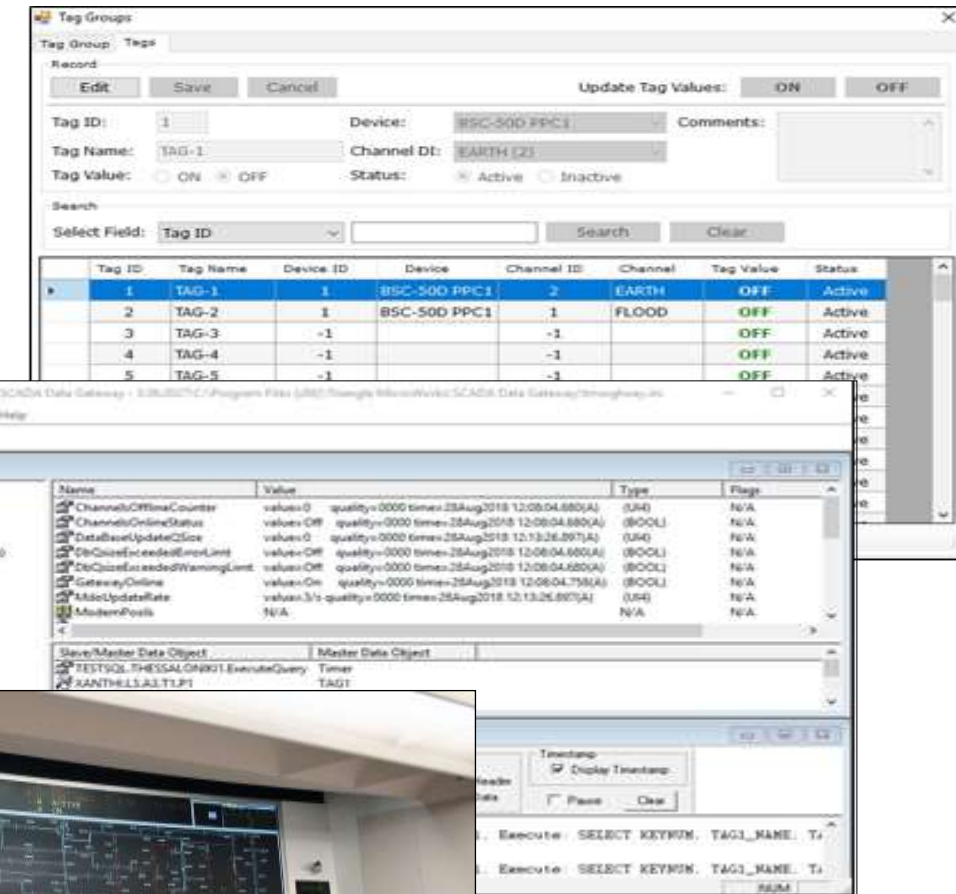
Tag Groups

Tag Group Tags

Record

Edit Save Cancel

Update Tag Values: ON OFF

Tag ID: 1

Device: BSC-50D PPC1

Comments:

Tag Name: TAG-1

Channel DI: EARTH (2)

Tag Value: ON OFF

Status: Active Inactive

Search

Select Field: Tag ID

Search Clear

| | Tag ID | Tag Name | Device ID | Device | Channel ID | Channel | Tag Value | Status |
|---|---|---|---|---|---|---|---|---|
| ► | 1 | TAG-1 | 1 | BSC-50D PPC1 | 2 | EARTH | OFF | Active |
| | 2 | TAG-2 | 1 | BSC-50D PPC1 | 1 | FLOOD | OFF | Active |
| | 3 | TAG-3 | -1 | | -1 | | OFF | Active |
| | 4 | TAG-4 | -1 | | -1 | | OFF | Active |
| | 5 | TAG-5 | -1 | | -1 | | OFF | Active |

SCADA Data Gateway - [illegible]

Help

| Name | Value | Type | Flags |
|---|---|---|---|
| ChannelsOfflineCounter | value=0 quality=0000 time=28Aug2018 12:08:04.680(A) | (UI4) | N/A |
| ChannelsOnlineStatus | value=Off quality=0000 time=28Aug2018 12:08:04.680(A) | (BOOL) | N/A |
| DataBaseUpdateQSize | value=0 quality=0000 time=28Aug2018 12:13:26.897(A) | (UI4) | N/A |
| DbQsizeExceededErrorLimit | value=Off quality=0000 time=28Aug2018 12:08:04.680(A) | (BOOL) | N/A |
| DbQsizeExceededWarningLimit | value=Off quality=0000 time=28Aug2018 12:08:04.680(A) | (BOOL) | N/A |
| GatewayOnline | value=On quality=0000 time=28Aug2018 12:08:04.758(A) | (BOOL) | N/A |
| MdoUpdateRate | value=3/s quality=0000 time=28Aug2018 12:13:26.897(A) | (UI4) | N/A |
| ModemPools | N/A | N/A | N/A |

| Slave/Master Data Object | Master Data Object |
|---|---|
| TESTSQL.THESSALONIKI01.ExecuteQuery | Timer |
| XANTHI.L3.A3.T1.P1 | TAG1 |

Timestamp
Display Timestamp
Pause Clear

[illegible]. Execute: SELECT KEYNUM, TAG1_NAME, T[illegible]
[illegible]. Execute: SELECT KEYNUM, TAG1_NAME, T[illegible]

NUM